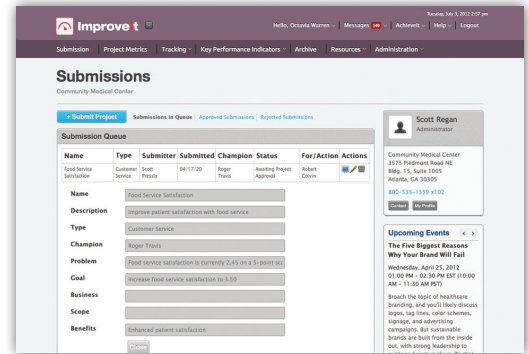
Tuesday, July 3, 2012 2:57 pm

Improve t

Hello, Octavia Warren | Messages 140 | Achievelt | Help | Logout

Submission | Project Metrics | Tracking | Key Performance Indicators | Archive | Resources | Administration

Submissions

Community Medical Center

+ Submit Project | Submissions in Queue | Approved Submissions | Rejected Submissions

Submission Queue

| Name | Type | Submitter | Submitted | Champion | Status | For/Action | Actions |
|---|---|---|---|---|---|---|---|
| Food Service Satisfaction | Customer Service | Scott Pressly | 04/17/20 | Roger Travis | Awaiting Project Approval | Robert Colvin | |

Name: Food Service Satisfaction

Description: Improve patient satisfaction with food service

Type: Customer Service

Champion: Roger Travis

Problem: Food service satisfaction is currently 2.45 on a 5-point sca

Goal: Increase food service satisfaction to 3.50

Business

Scope

Benefits: Enhanced patient satisfaction

Close

Scott Regan
Administrator

Community Medical Center
3575 Piedmont Road NE
Bldg. 15, Suite 1005
Atlanta, GA 30305

800-535-1155 x102

Contact | My Profile

Upcoming Events

The Five Biggest Reasons Why Your Brand Will Fail

Wednesday, April 25, 2012
01:00 PM – 02:30 PM EST (10:00 AM – 11:30 AM PST)

Broach the topic of healthcare branding, and you'll likely discuss logos, tag lines, color schemes, signage, and advertising campaigns. But sustainable brands are built from the inside out, with strong leadership to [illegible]